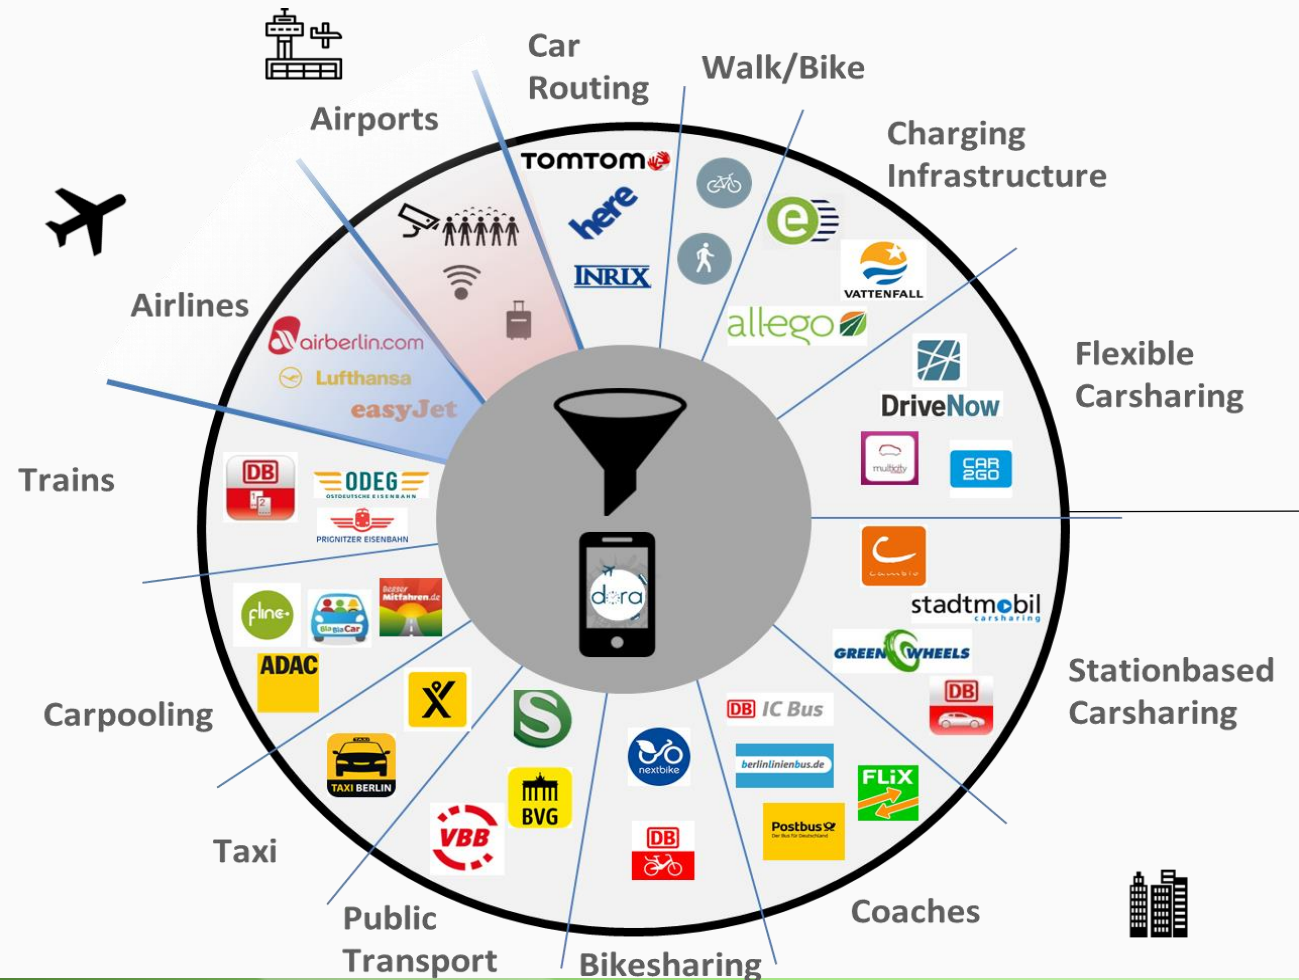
Car Routing

Walk/Bike

Charging Infrastructure

Airports

Airlines

Flexible Carsharing

Trains

Carpooling

Taxi

Public Transport

Bikesharing

Coaches

Stationbased Carsharing

TOMTOM

here

INRIX

VATTENFALL

allego

DriveNow

multicity

CAR 2GO

airberlin.com

Lufthansa

easyJet

DB

ODEG OSTDEUTSCHE EISENBAHN

PRIGNITZER EISENBAHN

flinc

BlaBlaCar

besser Mitfahren.de

ADAC

TAXI BERLIN

VBB

BVG

S

nextbike

DB

DB IC Bus

berlinlinienbus.de

Postbus Der Bus für Deutschland

FLIX

DB

cambio

stadtmobil carsharing

GREEN WHEELS

DB

dora